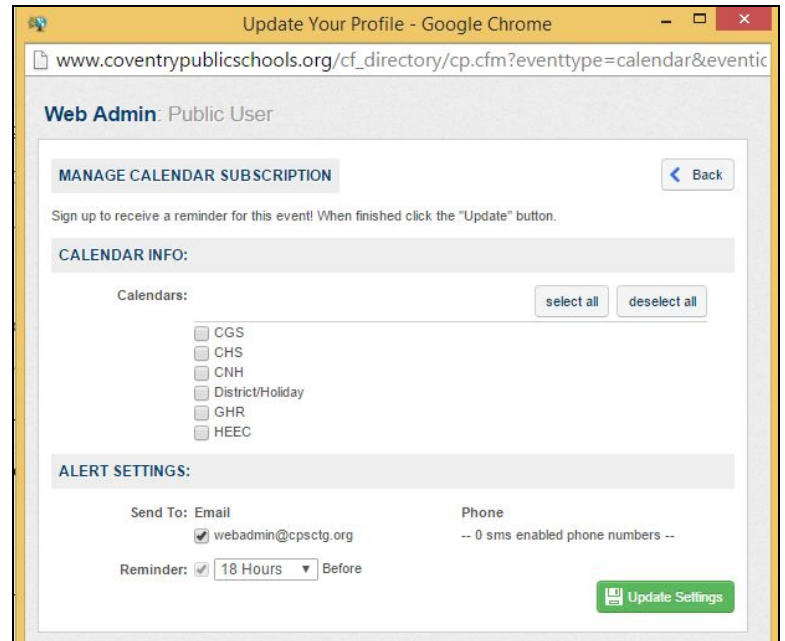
Update Your Profile - Google Chrome

www.coventrypublicschools.org/cf_directory/cp.cfm?eventtype=calendar&eventic

Web Admin: Public User

MANAGE CALENDAR SUBSCRIPTION

Back

Sign up to receive a reminder for this event! When finished click the "Update" button.

CALENDAR INFO:

Calendars:

select all

deselect all

CGS
CHS
CNH
District/Holiday
GHR
HEEC

ALERT SETTINGS:

Send To: Email

webadmin@cpsctg.org

Phone

-- 0 sms enabled phone numbers --

Reminder: 18 Hours Before

Update Settings